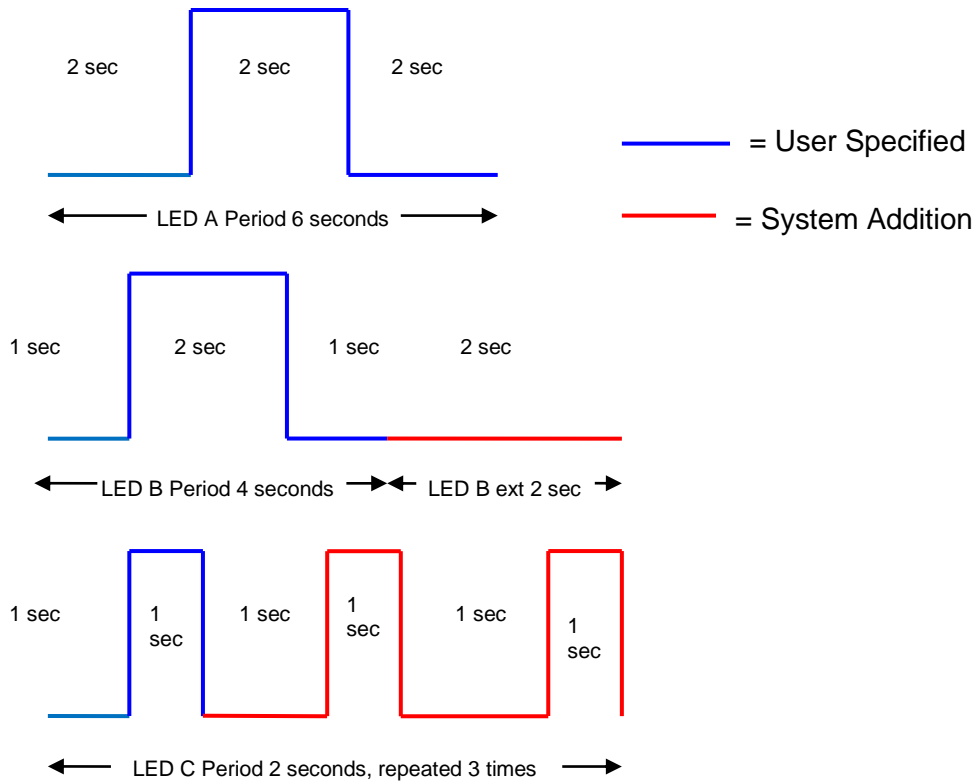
2 sec
2 sec
2 sec

= User Specified

LED A Period 6 seconds

= System Addition

1 sec
2 sec
1 sec
2 sec

LED B Period 4 seconds
LED B ext 2 sec

1 sec
1 sec
1 sec
1 sec
1 sec
1 sec

LED C Period 2 seconds, repeated 3 times